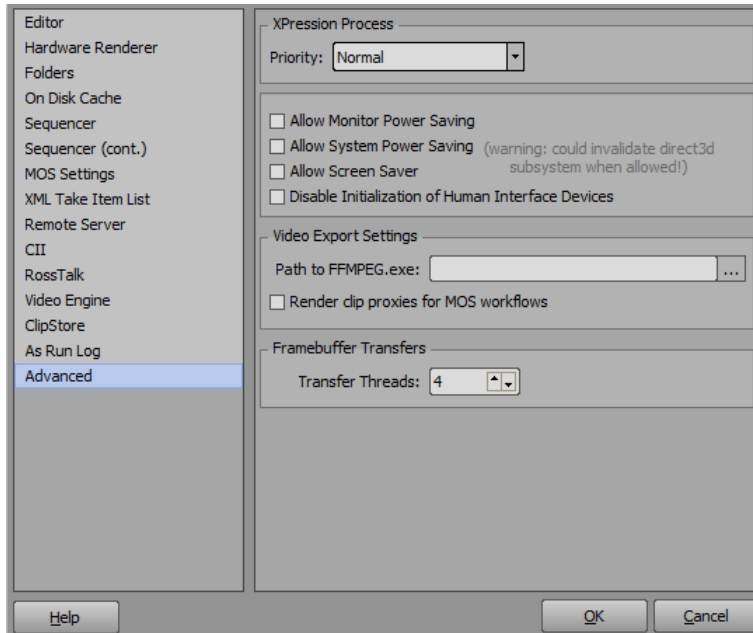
Editor
Hardware Renderer
Folders
On Disk Cache
Sequencer
Sequencer (cont.)
MOS Settings
XML Take Item List
Remote Server
CII
RossTalk
Video Engine
ClipStore
As Run Log
Advanced

XPression Process
Priority: Normal

Allow Monitor Power Saving
Allow System Power Saving (warning: could invalidate direct3d subsystem when allowed!)
Allow Screen Saver
Disable Initialization of Human Interface Devices

Video Export Settings
Path to FFMPEG.exe: ...
Render clip proxies for MOS workflows

Framebuffer Transfers
Transfer Threads: 4

Help
OK
Cancel